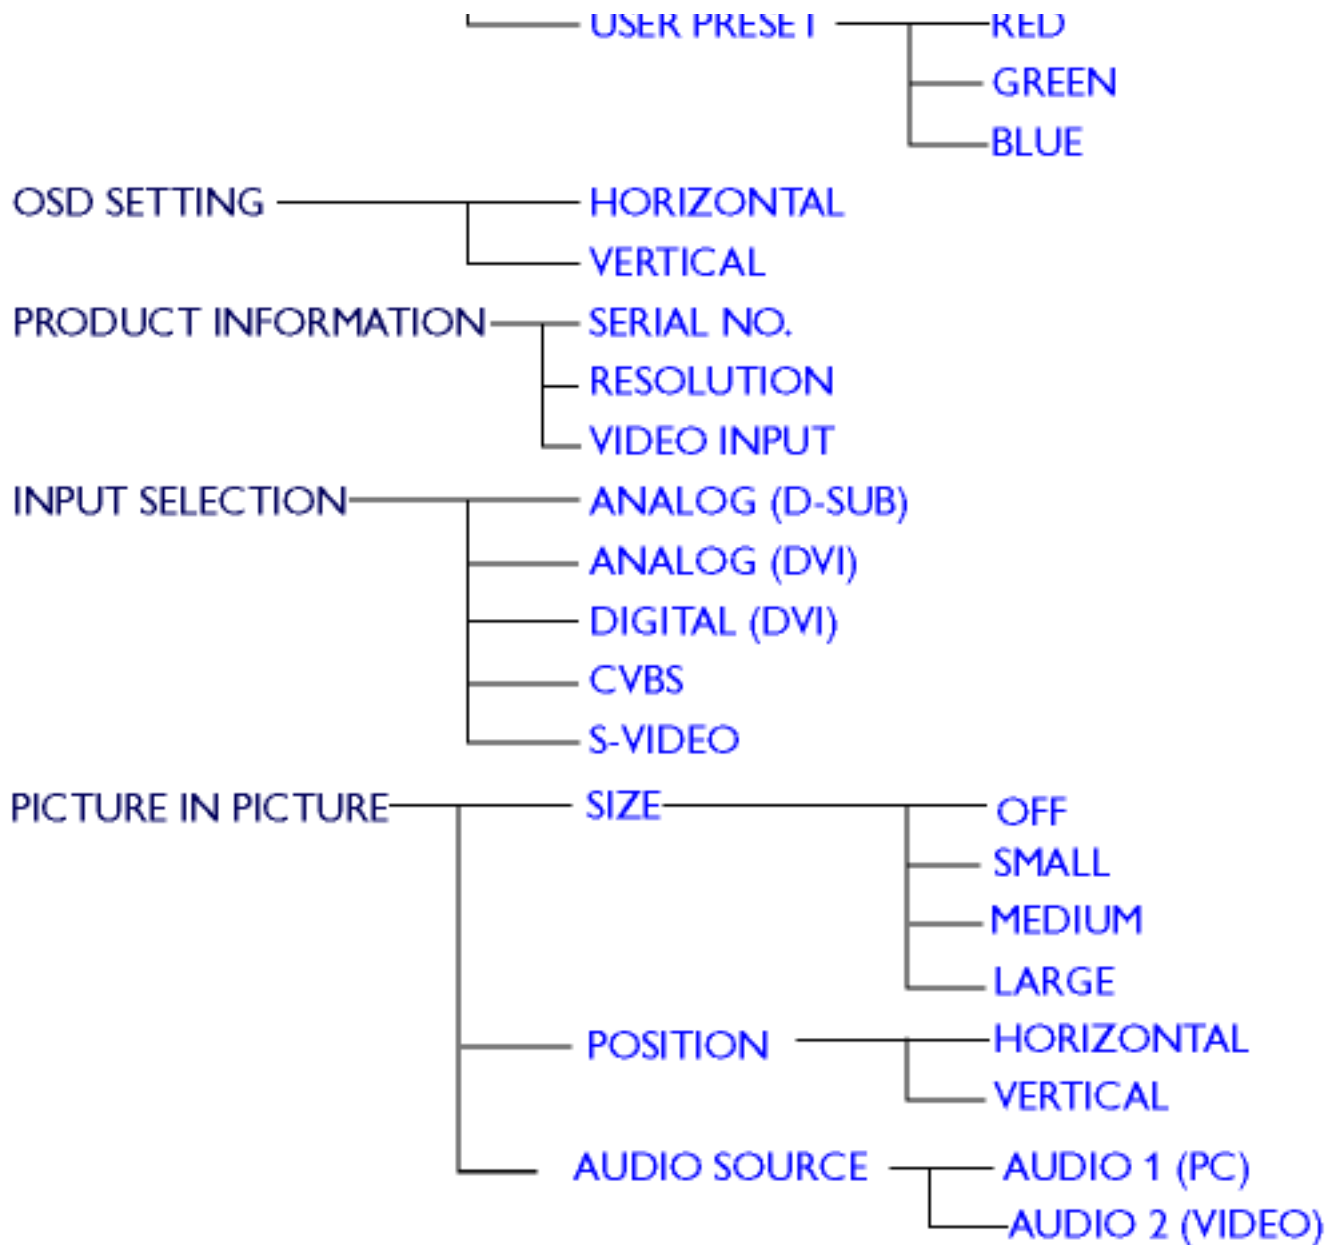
USER PRESET
RED
GREEN
BLUE

OSD SETTING
HORIZONTAL
VERTICAL

PRODUCT INFORMATION
SERIAL NO.
RESOLUTION
VIDEO INPUT

INPUT SELECTION
ANALOG (D-SUB)
ANALOG (DVI)
DIGITAL (DVI)
CVBS
S-VIDEO

PICTURE IN PICTURE
SIZE
OFF
SMALL
MEDIUM
LARGE
POSITION
HORIZONTAL
VERTICAL
AUDIO SOURCE
AUDIO 1 (PC)
AUDIO 2 (VIDEO)